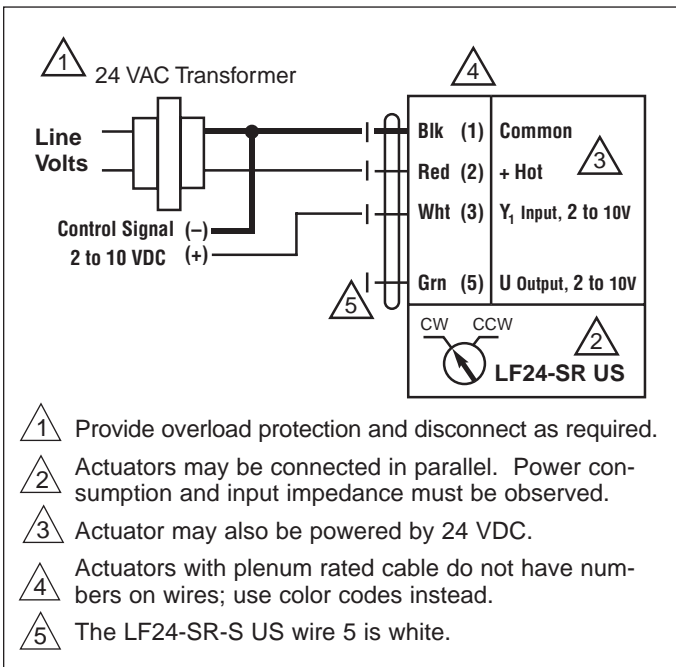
1 24 VAC Transformer

4

Line Volts

Control Signal (–)
2 to 10 VDC (+)

5

| Blk (1) | Common |
|---|---|
| Red (2) | + Hot |
| Wht (3) | $Y_1$ Input, 2 to 10V |
| Grn (5) | U Output, 2 to 10V |

3

CW CCW

2

LF24-SR US

1 Provide overload protection and disconnect as required.

2 Actuators may be connected in parallel. Power consumption and input impedance must be observed.

3 Actuator may also be powered by 24 VDC.

4 Actuators with plenum rated cable do not have numbers on wires; use color codes instead.

5 The LF24-SR-S US wire 5 is white.